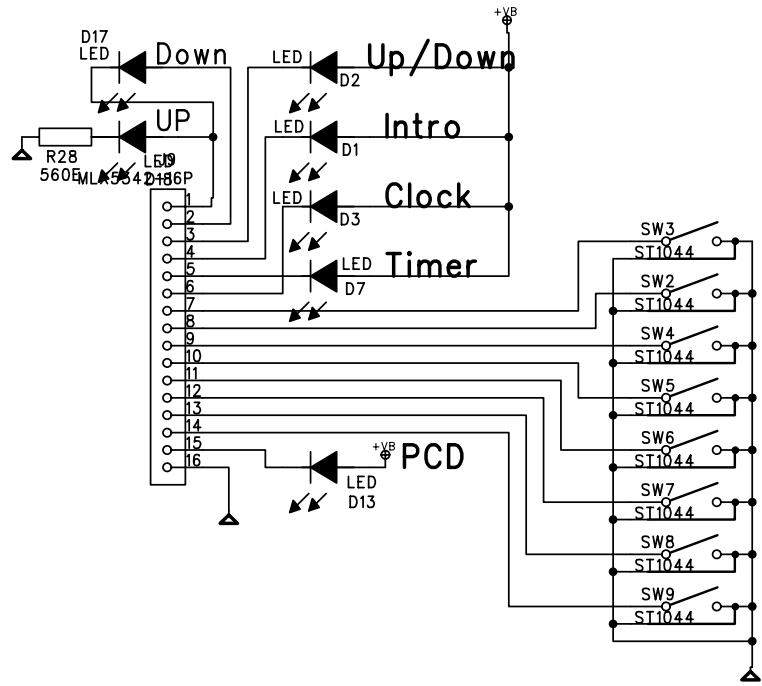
D17
LED
Down
LED
Up/Down
D2
+VB
UP
R28
560E
LED
D19
MLX5342186P
LED
Intro
D1
LED
Clock
D3
LED
Timer
D7
1
2
3
4
5
6
7
8
9
10
11
12
13
14
15
16
SW3
ST1044
SW2
ST1044
SW4
ST1044
SW5
ST1044
SW6
ST1044
SW7
ST1044
SW8
ST1044
SW9
ST1044
+VB
PCD
LED
D13